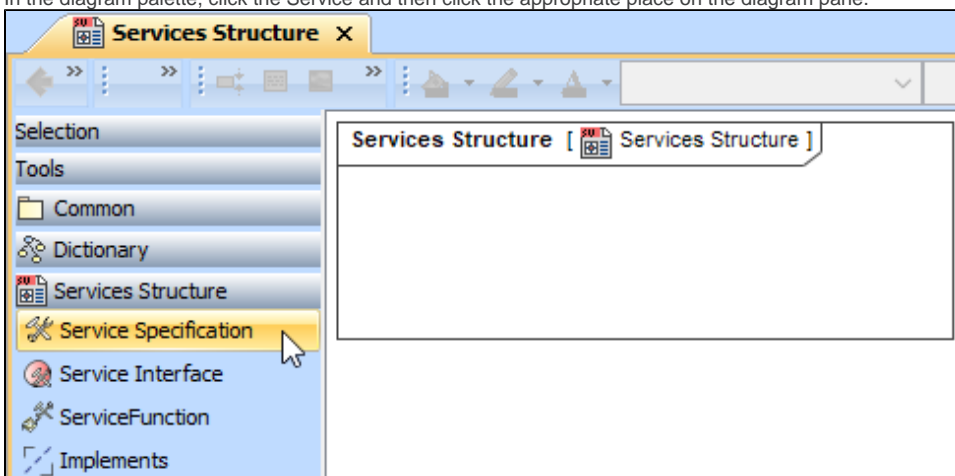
In the diagram palette, click the Service and then click the appropriate place on the diagram pane.

Services Structure ×

Selection
Tools
Common
Dictionary
Services Structure
Service Specification
Service Interface
ServiceFunction
Implements

Services Structure [ Services Structure ]